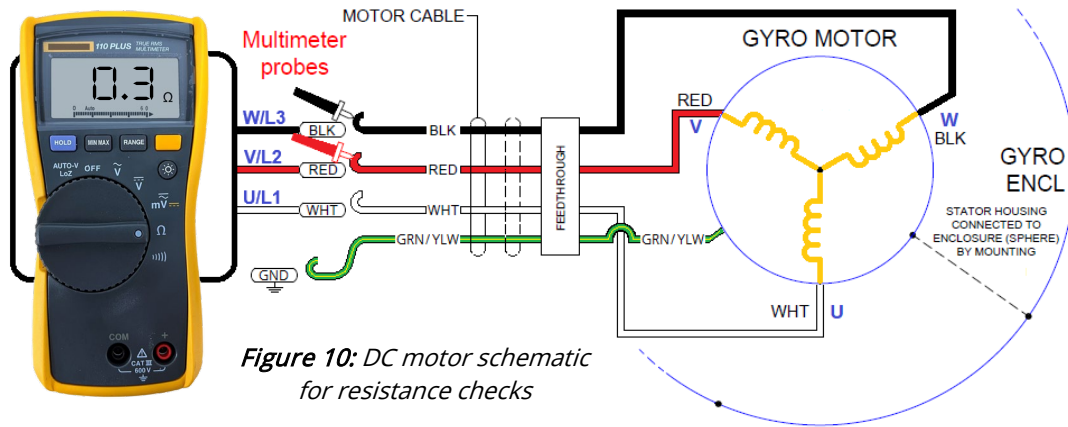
110 PLUS TRUE RMS MULTIMETER

0.3 Ω

HOLD MIN MAX RANGE

AUTO-V LoZ OFF $\tilde{V}$ $\overline{V}$ mV Ω

COM CAT III 600 V

Multimeter probes

MOTOR CABLE

W/L3 BLK BLK

V/L2 RED RED

U/L1 WHT WHT

GRN / YLW

GND

FEEDTHROUGH

GRN / YLW

GYRO MOTOR

RED V

W BLK

WHT U

GYRO ENCL

STATOR HOUSING CONNECTED TO ENCLOSURE (SPHERE) BY MOUNTING

Figure 10: DC motor schematic for resistance checks